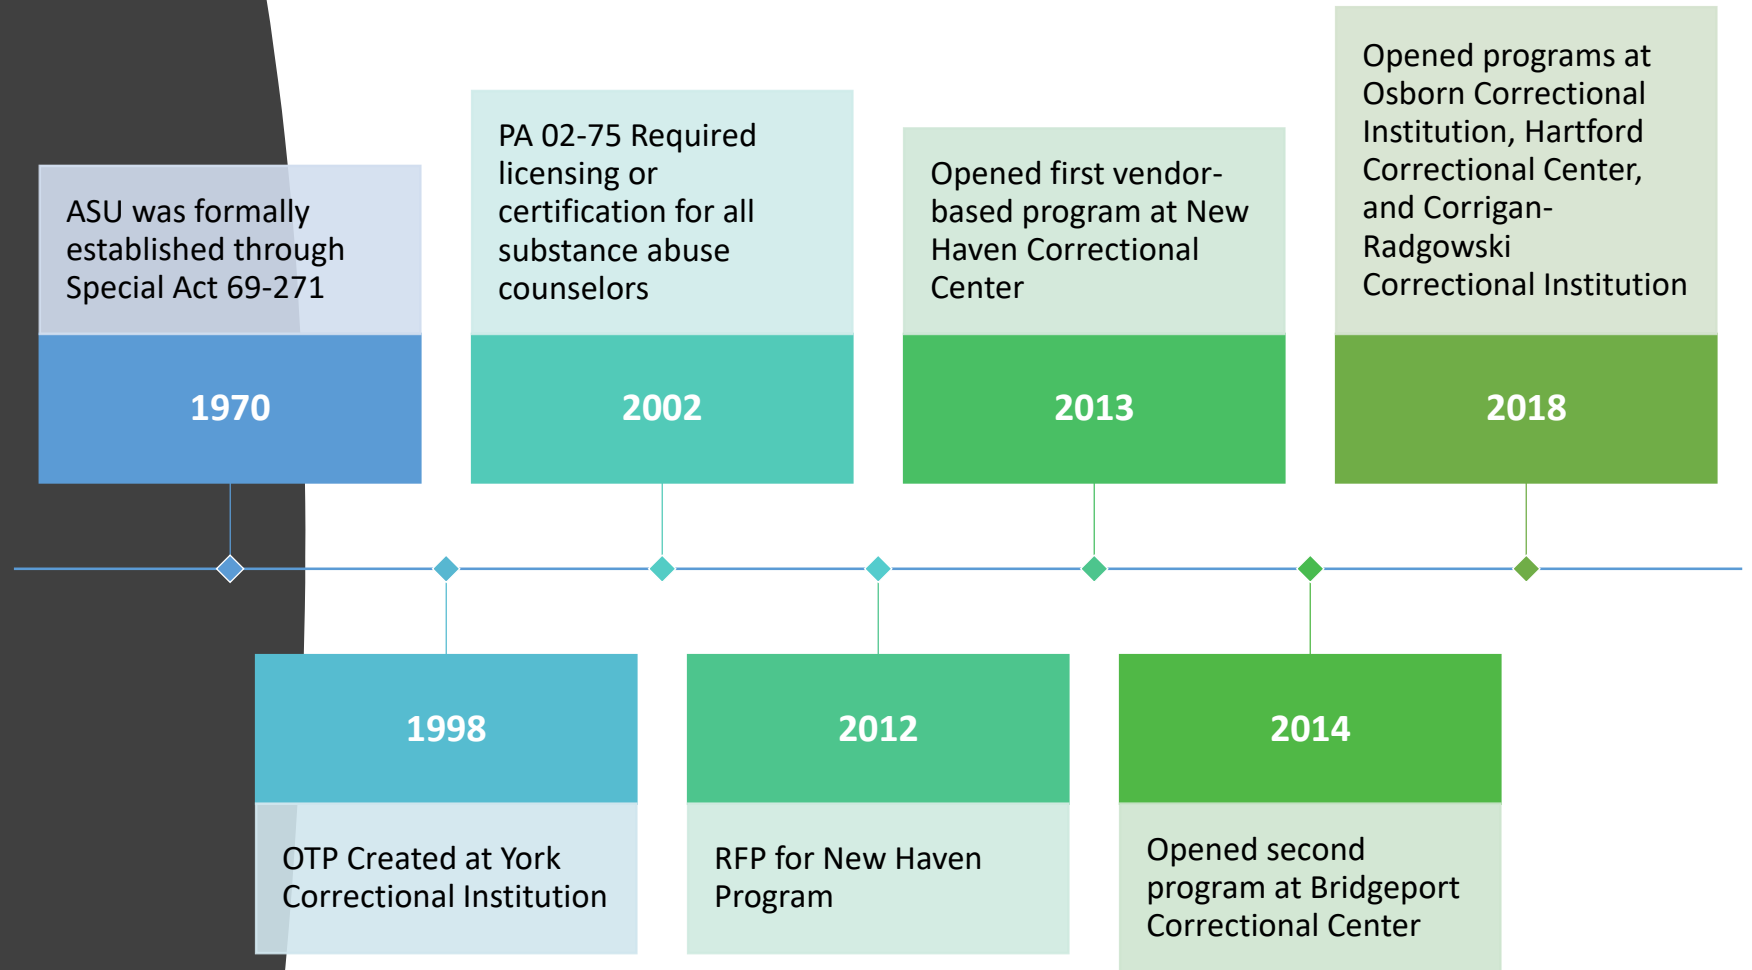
ASU was formally established through Special Act 69-271

1970

1998

OTP Created at York Correctional Institution

PA 02-75 Required licensing or certification for all substance abuse counselors

2002

2012

RFP for New Haven Program

Opened first vendor-based program at New Haven Correctional Center

2013

2014

Opened second program at Bridgeport Correctional Center

Opened programs at Osborn Correctional Institution, Hartford Correctional Center, and Corrigan-Radgowski Correctional Institution

2018